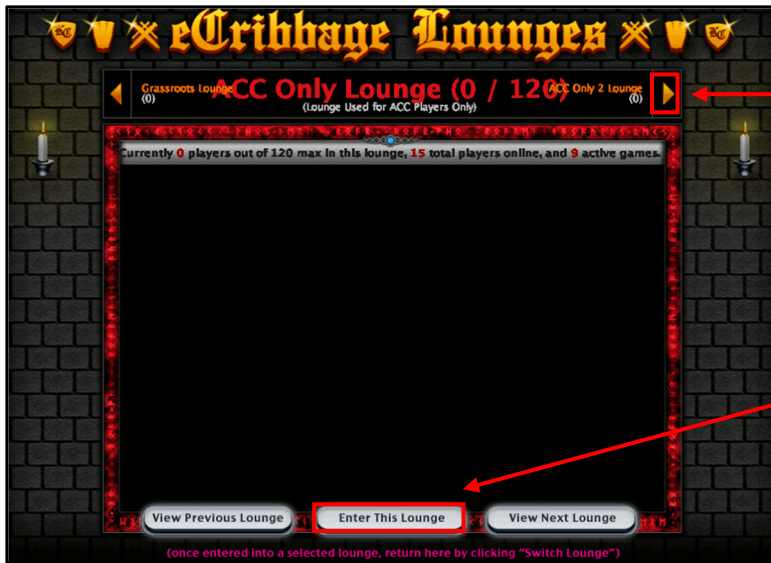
eCribbage Lounges

Grassroots Lounge
(0)

ACC Only Lounge (0 / 120)
(Lounge Used for ACC Players Only)

ACC Only 2 Lounge
(0)

urrently 0 players out of 120 max in this lounge, 15 total players online, and 9 active games.

View Previous Lounge
Enter This Lounge
View Next Lounge

(once entered into a selected lounge, return here by clicking "Switch Lounge")